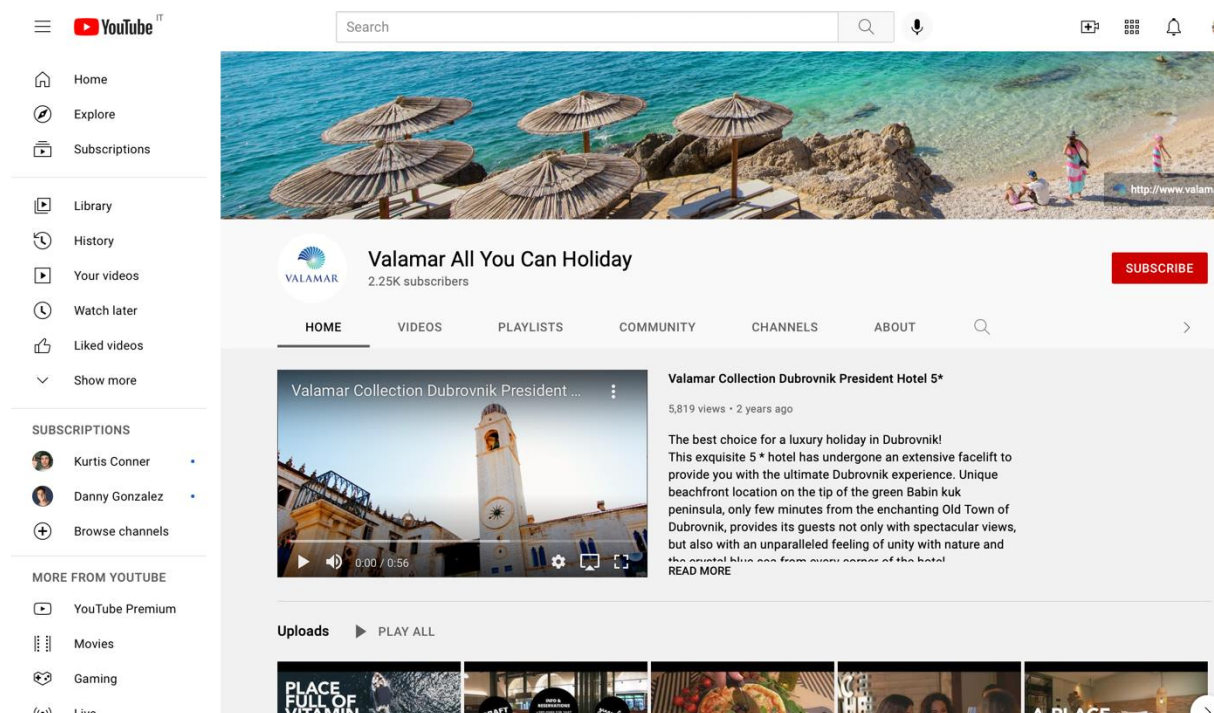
YouTube IT

Search

Home
Explore
Subscriptions

Library
History
Your videos
Watch later
Liked videos
Show more

SUBSCRIPTIONS
Kurtis Conner
Danny Gonzalez
Browse channels

MORE FROM YOUTUBE
YouTube Premium
Movies
Gaming
Live

http://www.valam

VALAMAR

Valamar All You Can Holiday
2.25K subscribers

SUBSCRIBE

HOME VIDEOS PLAYLISTS COMMUNITY CHANNELS ABOUT

Valamar Collection Dubrovnik President ...

0:00 / 0:56

Valamar Collection Dubrovnik President Hotel 5*

5,819 views • 2 years ago

The best choice for a luxury holiday in Dubrovnik!
This exquisite 5 * hotel has undergone an extensive facelift to provide you with the ultimate Dubrovnik experience. Unique beachfront location on the tip of the green Babin kuk peninsula, only few minutes from the enchanting Old Town of Dubrovnik, provides its guests not only with spectacular views, but also with an unparalleled feeling of unity with nature and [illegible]
READ MORE

Uploads PLAY ALL

PLACE FULL OF VITAMIN

A PLACE